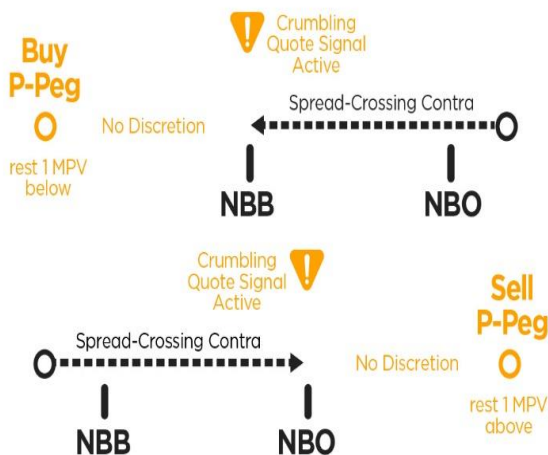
Buy P-Peg

rest 1 MPV below

Crumbling Quote Signal Active

No Discretion

Spread-Crossing Contra

NBB

NBO

Crumbling Quote Signal Active

Sell P-Peg

Spread-Crossing Contra

No Discretion

rest 1 MPV above

NBB

NBO